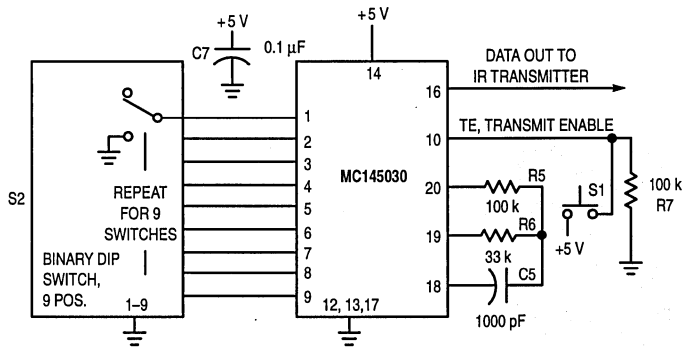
+5 V
C7
0.1 µF
+5 V
14
DATA OUT TO
IR TRANSMITTER
16
1
2
3
4
5
6
7
8
9
10
TE, TRANSMIT ENABLE
MC145030
20
R5
100 k
19
R6
33 k
18
C5
1000 pF
S1
+5 V
100 k
R7
S2
REPEAT
FOR 9
SWITCHES
BINARY DIP
SWITCH,
9 POS.
1–9
12, 13,17